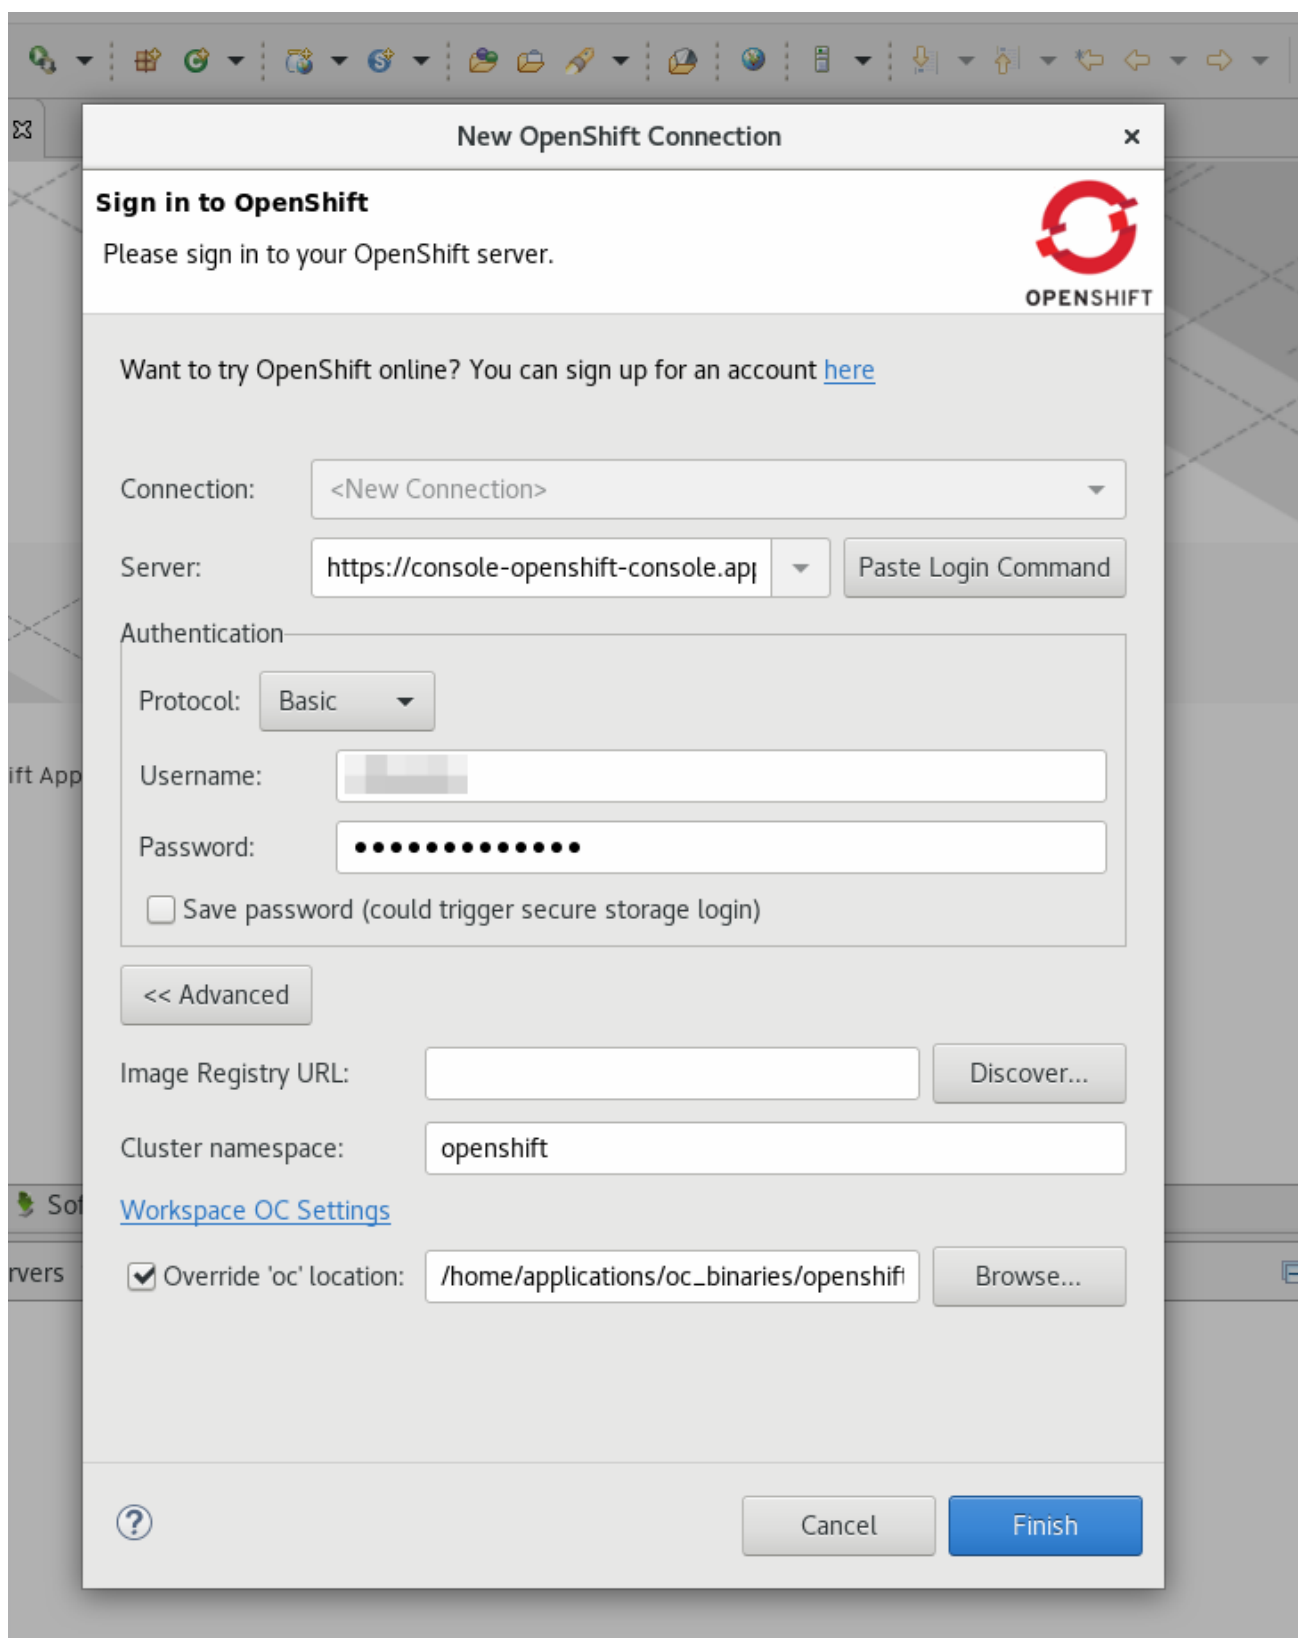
New OpenShift Connection

Sign in to OpenShift

Please sign in to your OpenShift server.

OPENSHIFT

Want to try OpenShift online? You can sign up for an account here

Connection: <New Connection>

Server: https://console-openshift-console.ap| Paste Login Command

Authentication

Protocol: Basic

Username:

Password: ••••••••••••••

Save password (could trigger secure storage login)

<< Advanced

Image Registry URL: Discover...

Cluster namespace: openshift

Workspace OC Settings

Override 'oc' location: /home/applications/oc_binaries/openshift Browse...

ift App

Sof

rvers

Cancel Finish